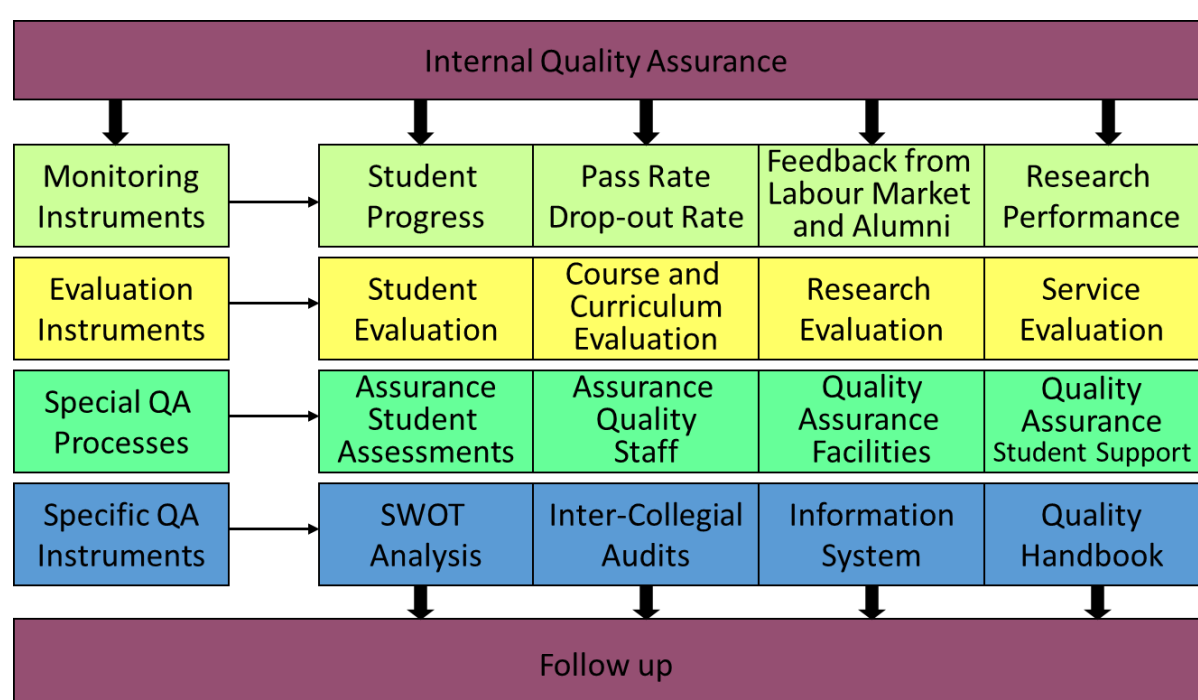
Internal Quality Assurance

Monitoring Instruments

| Student Progress | Pass Rate Drop-out Rate | Feedback from Labour Market and Alumni | Research Performance |
|---|---|---|---|

Evaluation Instruments

| Student Evaluation | Course and Curriculum Evaluation | Research Evaluation | Service Evaluation |
|---|---|---|---|

Special QA Processes

| Assurance Student Assessments | Assurance Quality Staff | Quality Assurance Facilities | Quality Assurance Student Support |
|---|---|---|---|

Specific QA Instruments

| SWOT Analysis | Inter-Collegial Audits | Information System | Quality Handbook |
|---|---|---|---|

Follow up